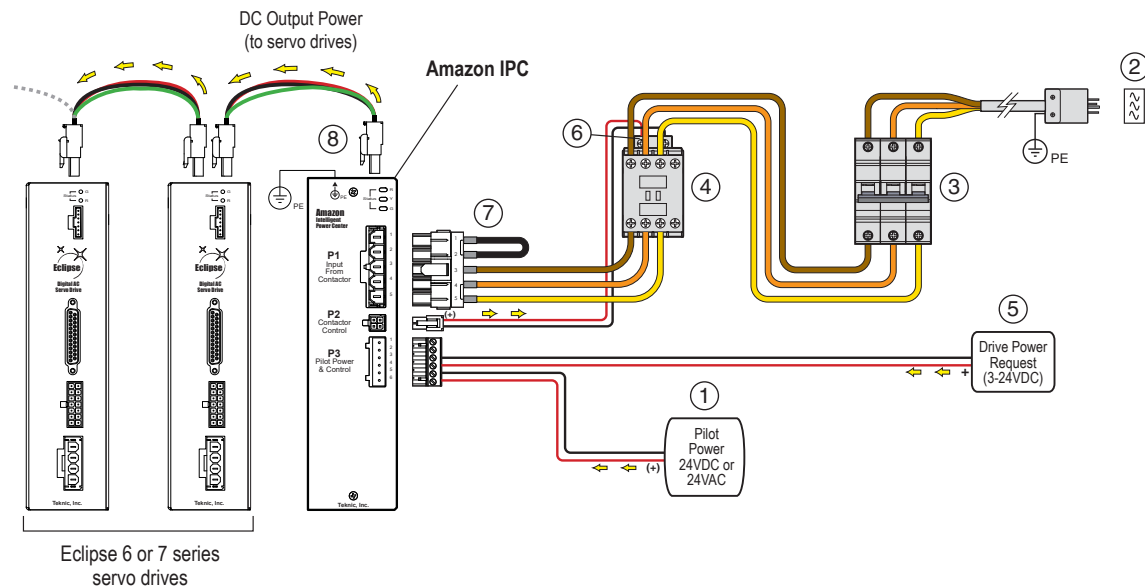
DC Output Power
(to servo drives)

Amazon IPC

②

⑧

⑥

④

③

PE

PE

⑦

Amazon
Intelligent
Power Center

P1
Input
From
Contactor

P2
Contactor
Control

P3
Pilot Power
& Control

Eclipse
Digital AC
Servo Drive

Eclipse
Digital AC
Servo Drive

Teknic, Inc.

Teknic, Inc.

Teknic, Inc.

(+)

⑤

Drive Power
Request
(3-24VDC)

+

①

Pilot
Power
24VDC or
24VAC

(+)

Eclipse 6 or 7 series
servo drives